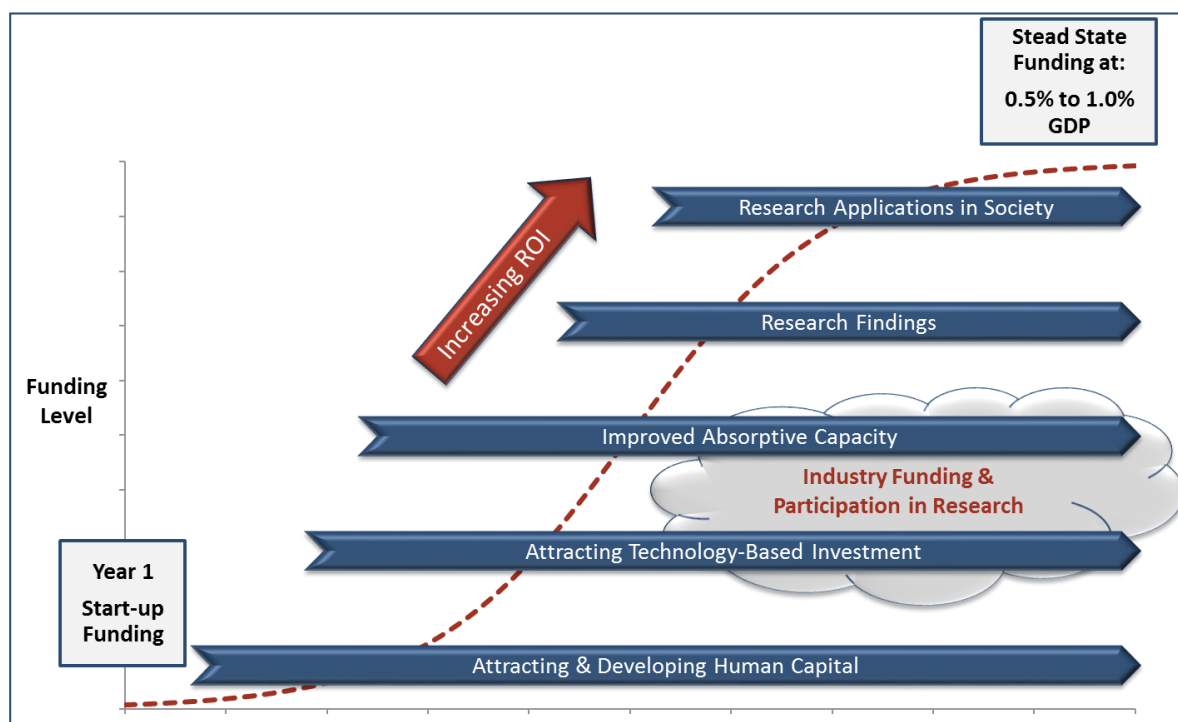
Stead State Funding at:

0.5% to 1.0% GDP

Increasing ROI

Research Applications in Society

Research Findings

Funding Level

Improved Absorptive Capacity

Industry Funding & Participation in Research

Attracting Technology-Based Investment

Year 1

Start-up Funding

Attracting & Developing Human Capital